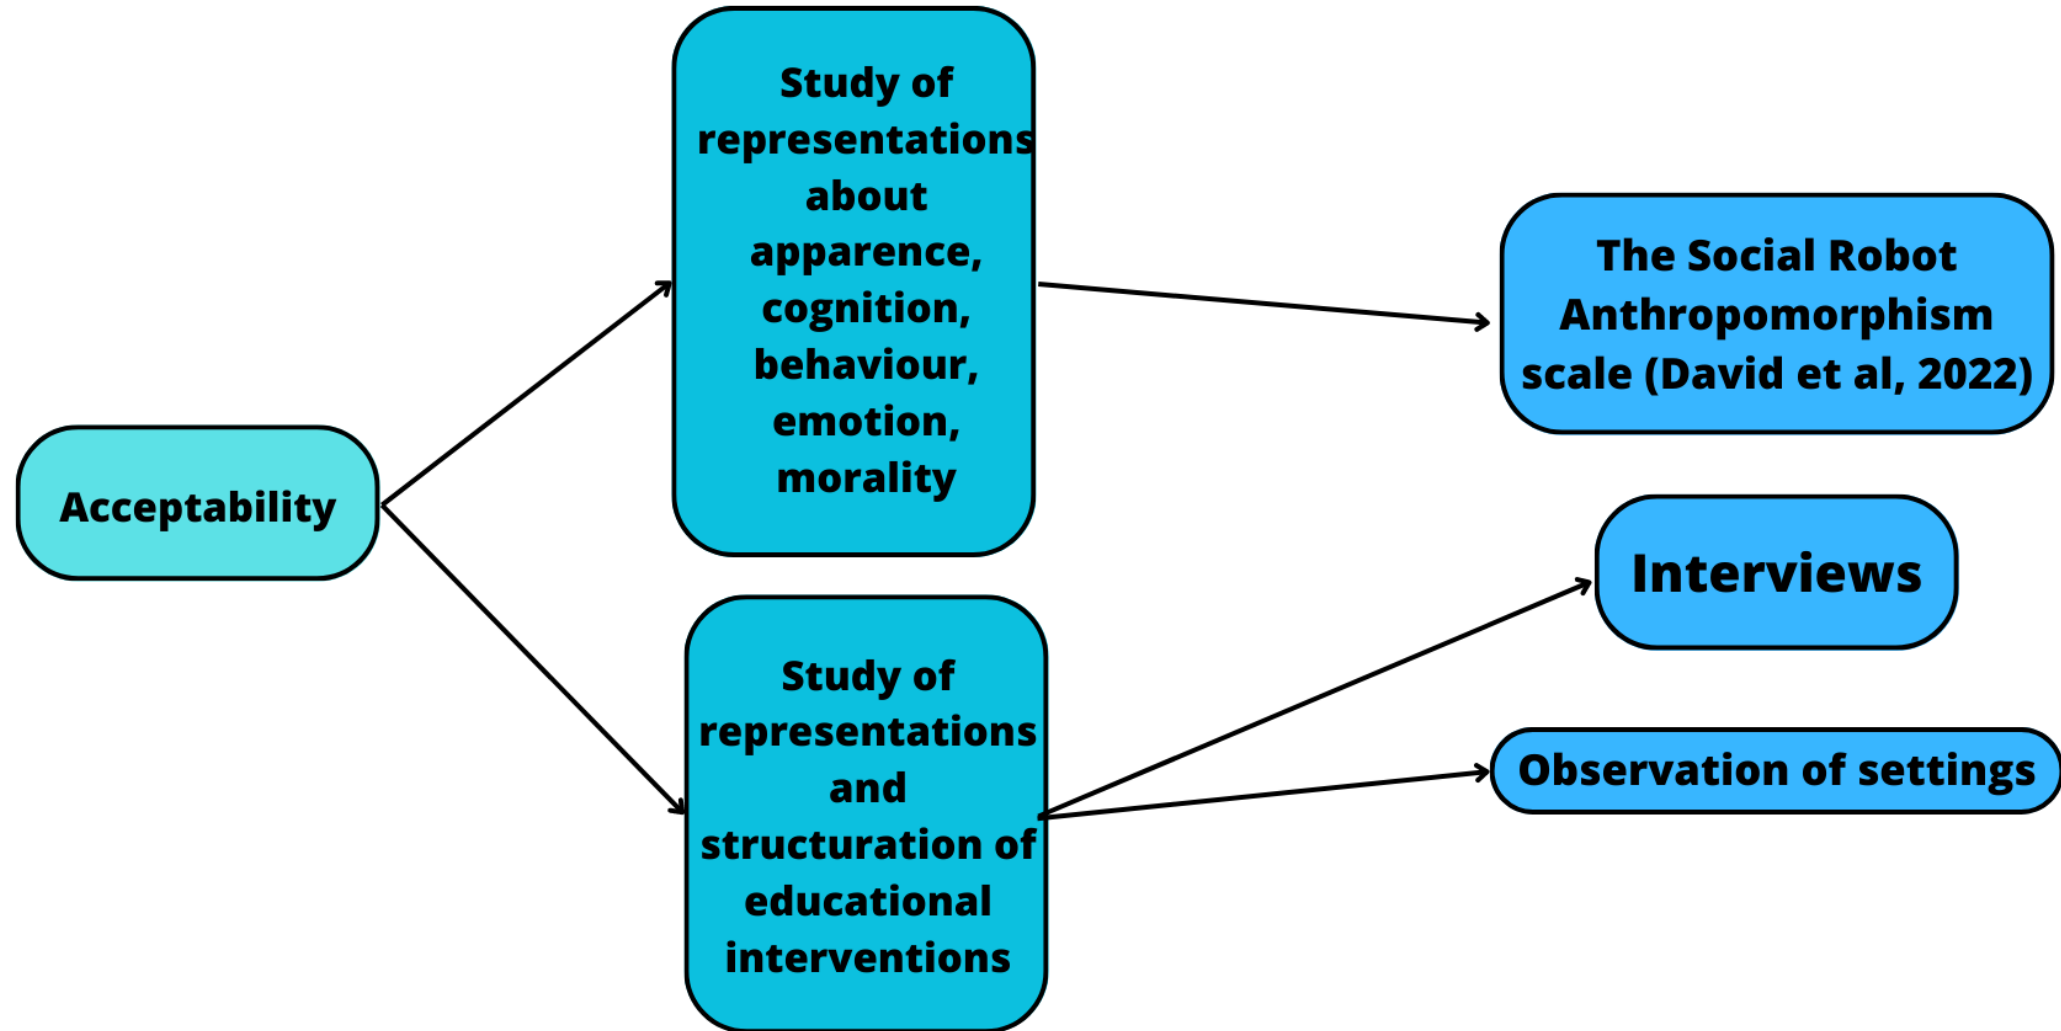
Acceptability

Study of representations about apparence, cognition, behaviour, emotion, morality

The Social Robot Anthropomorphism scale (David et al, 2022)

Study of representations and structuration of educational interventions

Interviews

Observation of settings